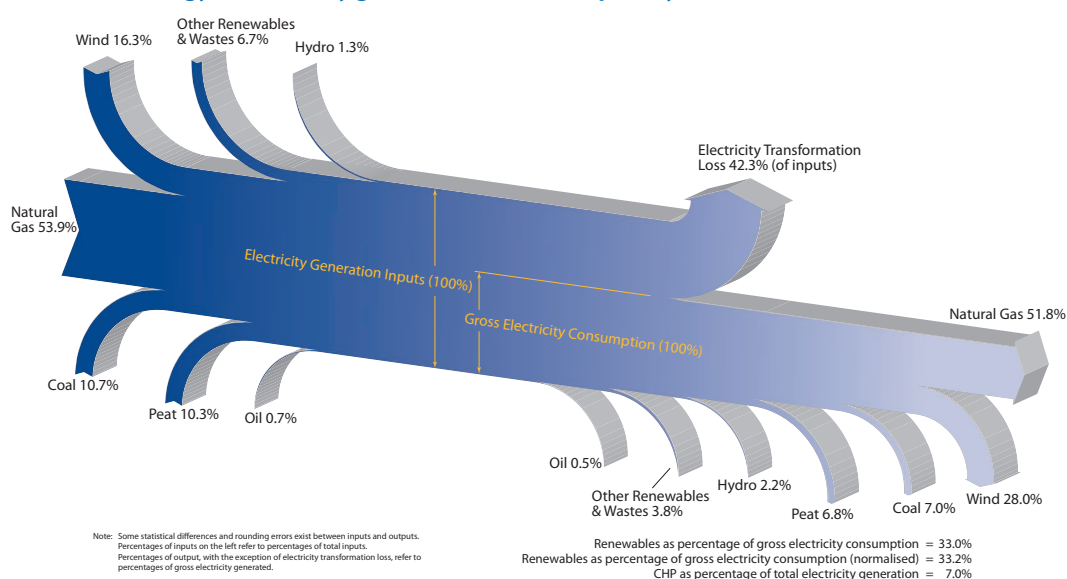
Wind 16.3%

Other Renewables & Wastes 6.7%

Hydro 1.3%

Electricity Transformation Loss 42.3% (of inputs)

Natural Gas 53.9%

Electricity Generation Inputs (100%)

Gross Electricity Consumption (100%)

Natural Gas 51.8%

Coal 10.7%

Peat 10.3%

Oil 0.7%

Oil 0.5%

Other Renewables & Wastes 3.8%

Hydro 2.2%

Peat 6.8%

Coal 7.0%

Wind 28.0%

Note: Some statistical differences and rounding errors exist between inputs and outputs. Percentages of inputs on the left refer to percentages of total inputs. Percentages of output, with the exception of electricity transformation loss, refer to percentages of gross electricity generated.

Renewables as percentage of gross electricity consumption = 33.0%
Renewables as percentage of gross electricity consumption (normalised) = 33.2%
CHP as percentage of total electricity generation = 7.0%